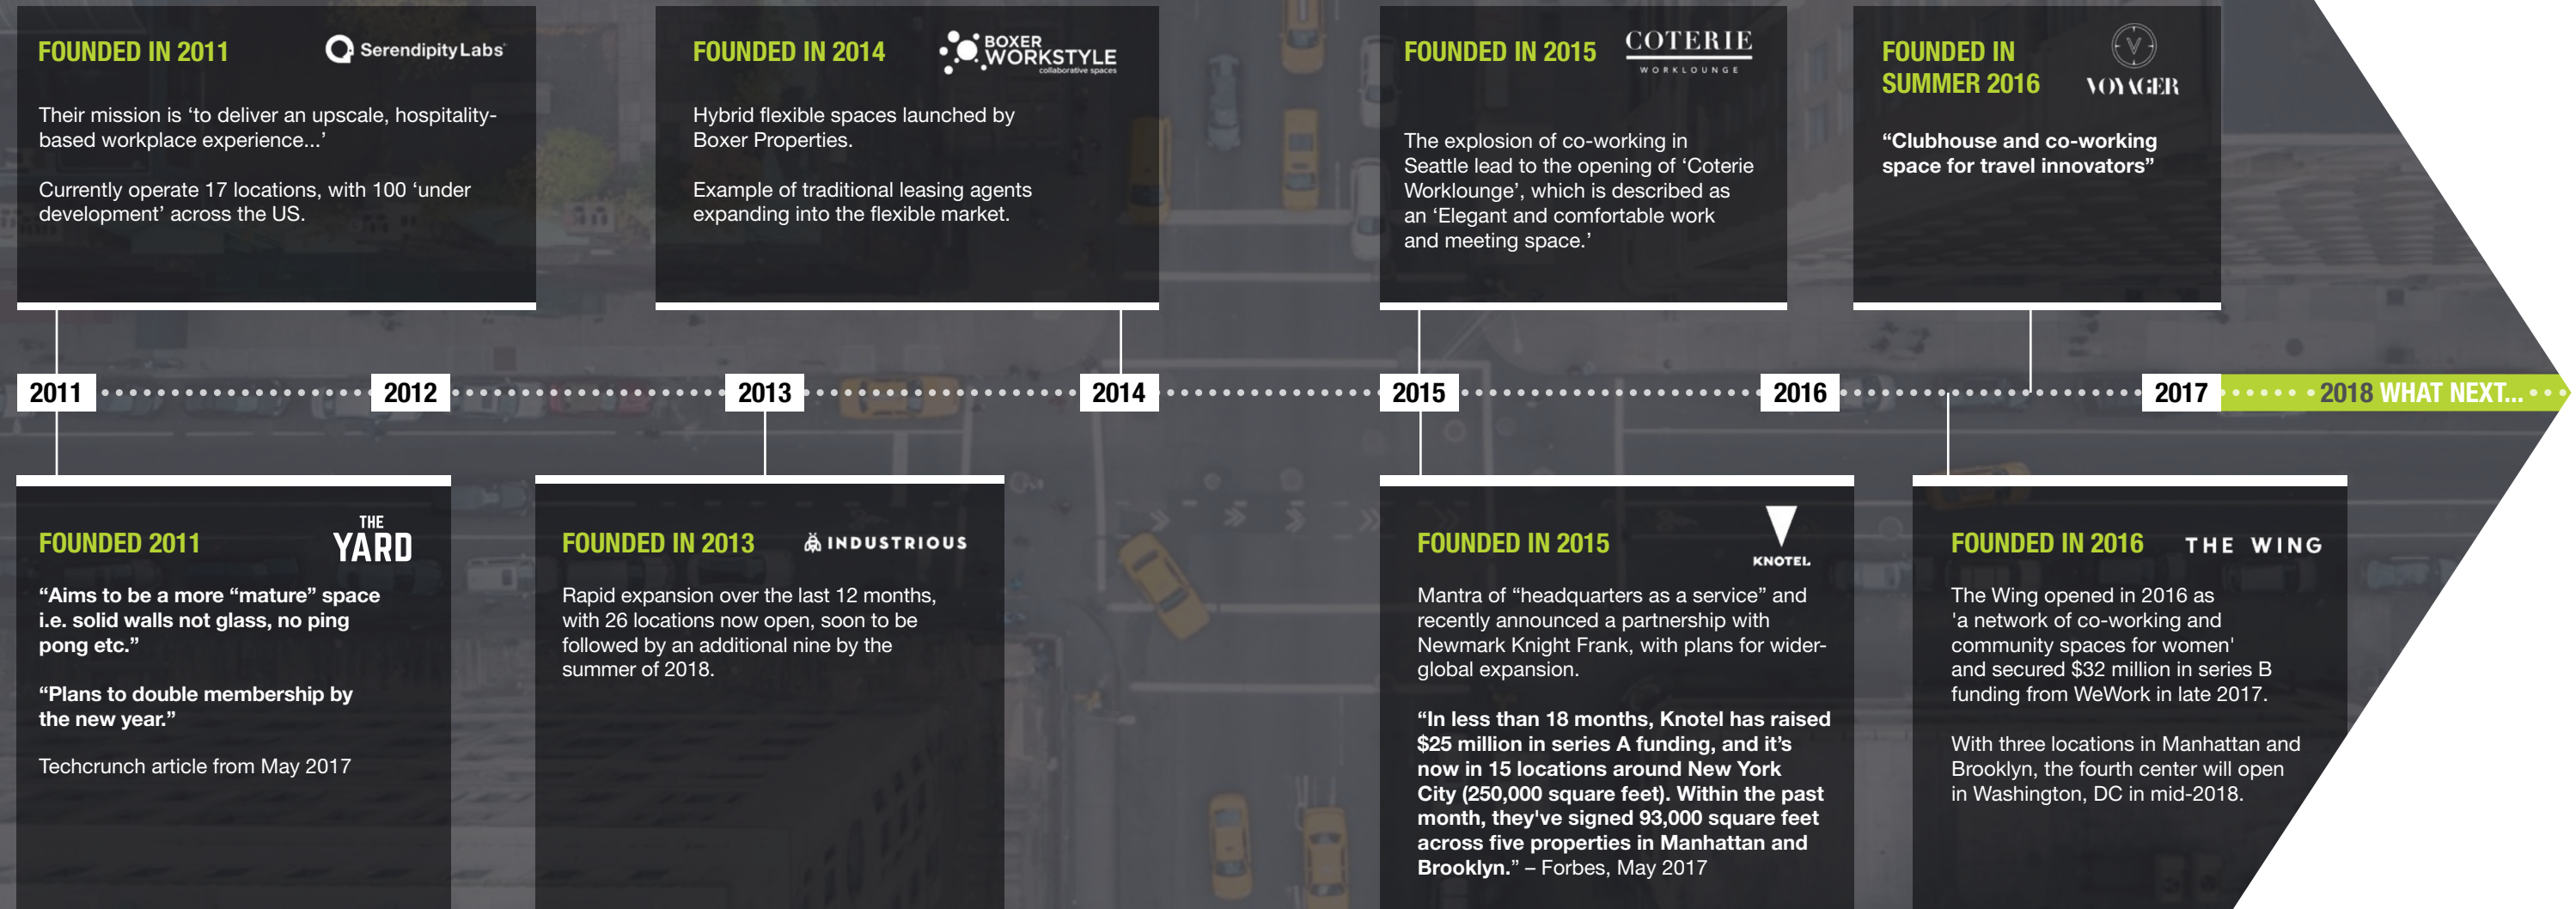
FOUNDED IN 2011 SerendipityLabs

Their mission is 'to deliver an upscale, hospitality-based workplace experience...'

Currently operate 17 locations, with 100 'under development' across the US.

FOUNDED IN 2014 BOXER WORKSTYLE collaborative spaces

Hybrid flexible spaces launched by Boxer Properties.

Example of traditional leasing agents expanding into the flexible market.

FOUNDED IN 2015 COTERIE WORKLOUNGE

The explosion of co-working in Seattle lead to the opening of 'Coterie Worklounge', which is described as an 'Elegant and comfortable work and meeting space.'

FOUNDED IN SUMMER 2016 VOYAGER

"Clubhouse and co-working space for travel innovators"

2011 2012 2013 2014 2015 2016 2017 2018 WHAT NEXT...

FOUNDED 2011 THE YARD

"Aims to be a more "mature" space i.e. solid walls not glass, no ping pong etc."

"Plans to double membership by the new year."

Techcrunch article from May 2017

FOUNDED IN 2013 INDUSTRIOUS

Rapid expansion over the last 12 months, with 26 locations now open, soon to be followed by an additional nine by the summer of 2018.

FOUNDED IN 2015 KNOTEL

Mantra of "headquarters as a service" and recently announced a partnership with Newmark Knight Frank, with plans for wider-global expansion.

"In less than 18 months, Knotel has raised $25 million in series A funding, and it's now in 15 locations around New York City (250,000 square feet). Within the past month, they've signed 93,000 square feet across five properties in Manhattan and Brooklyn." – Forbes, May 2017

FOUNDED IN 2016 THE WING

The Wing opened in 2016 as 'a network of co-working and community spaces for women' and secured $32 million in series B funding from WeWork in late 2017.

With three locations in Manhattan and Brooklyn, the fourth center will open in Washington, DC in mid-2018.